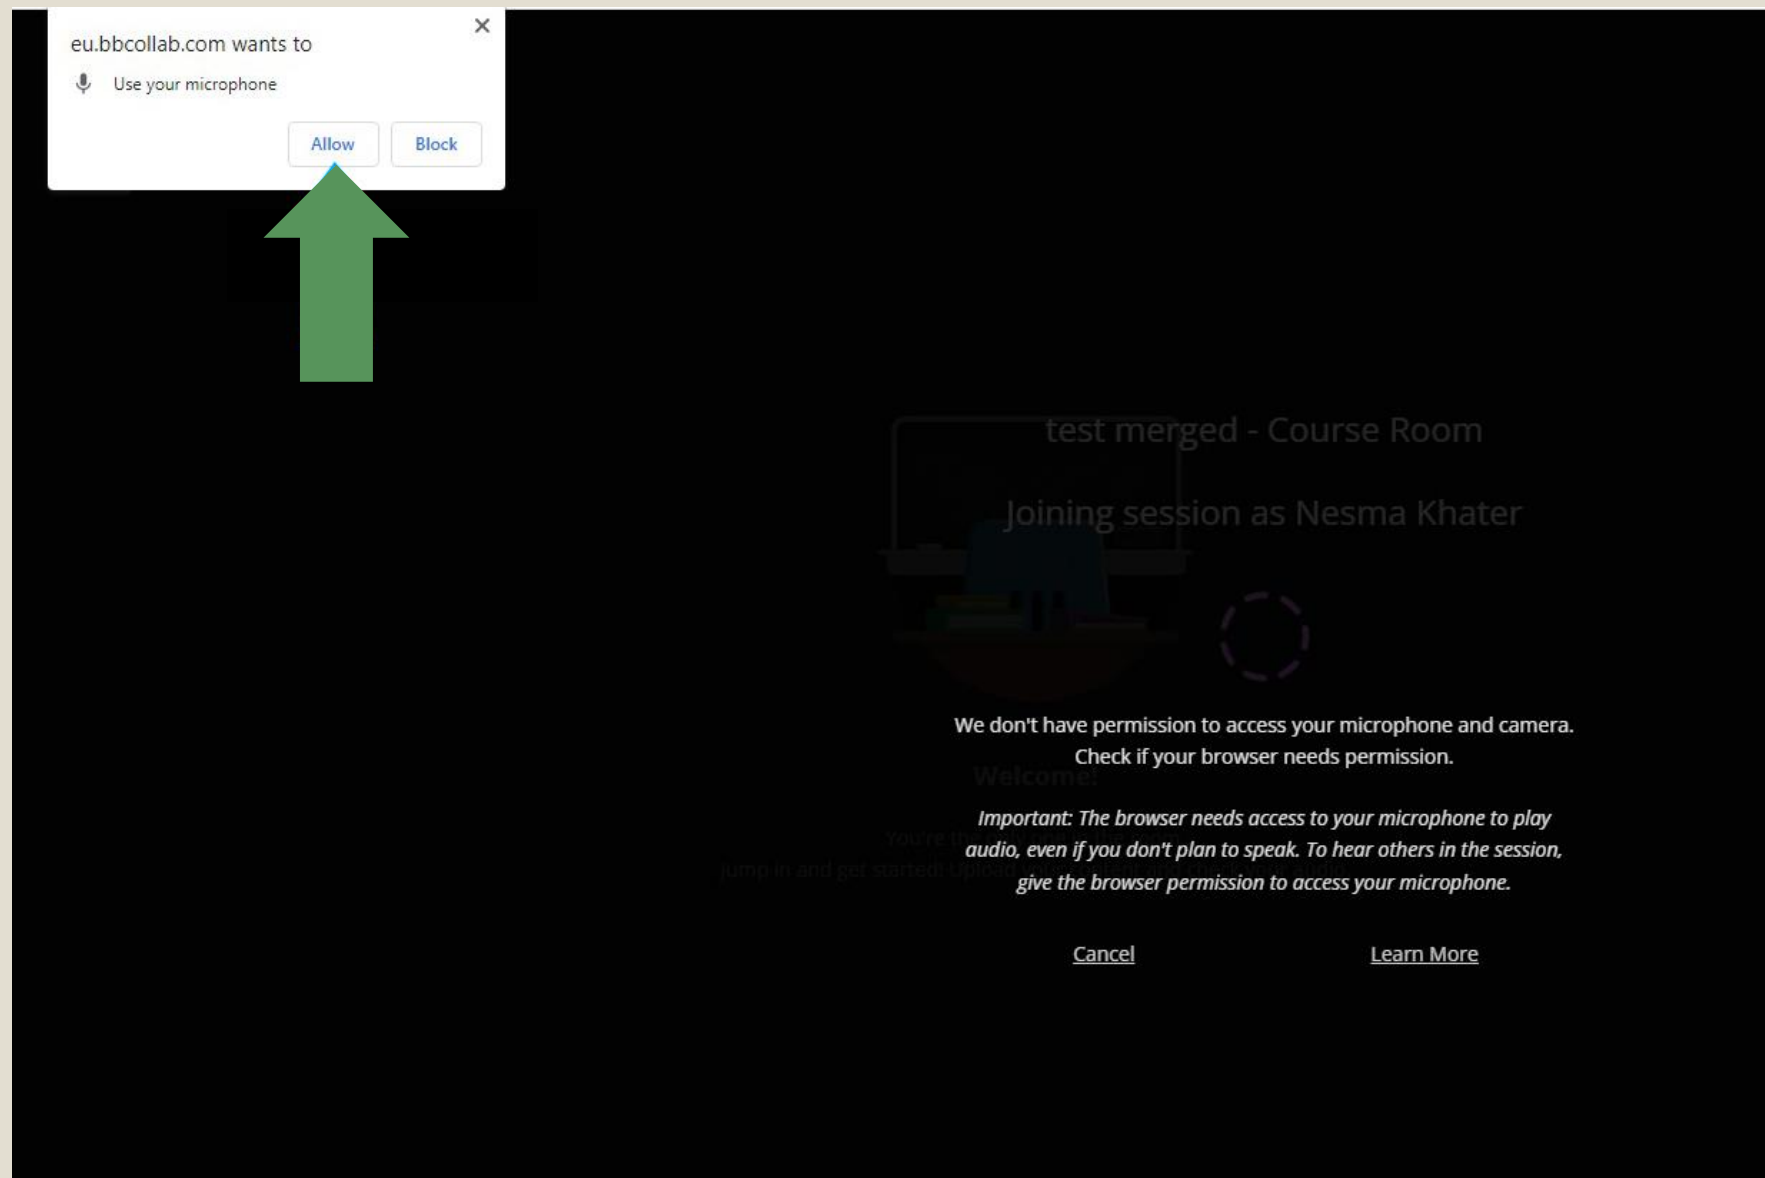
eu.bbcollab.com wants to

Use your microphone

Allow Block

test merged - Course Room

Joining session as Nesma Khater

We don't have permission to access your microphone and camera. Check if your browser needs permission.

Welcome!

*Important: The browser needs access to your microphone to play audio, even if you don't plan to speak. To hear others in the session, give the browser permission to access your microphone.*

You're the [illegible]

Jump in and get started! Upload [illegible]

Cancel Learn More